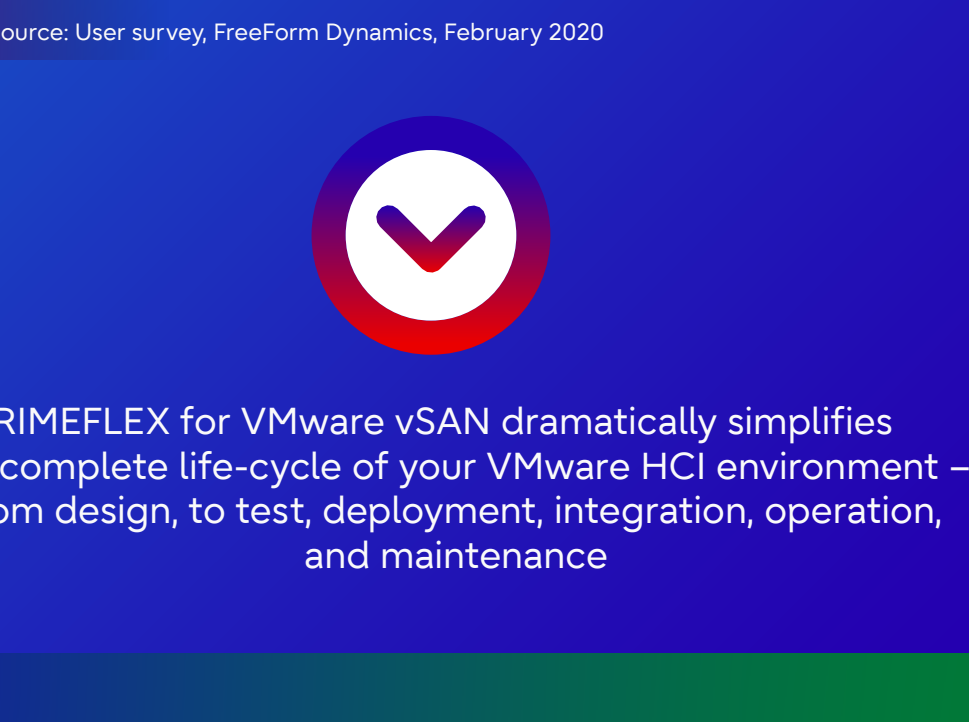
ource: User survey, FreeForm Dynamics, February 2020

RIMEFLEX for VMware vSAN dramatically simplifies complete life-cycle of your VMware HCI environment – om design, to test, deployment, integration, operation, and maintenance